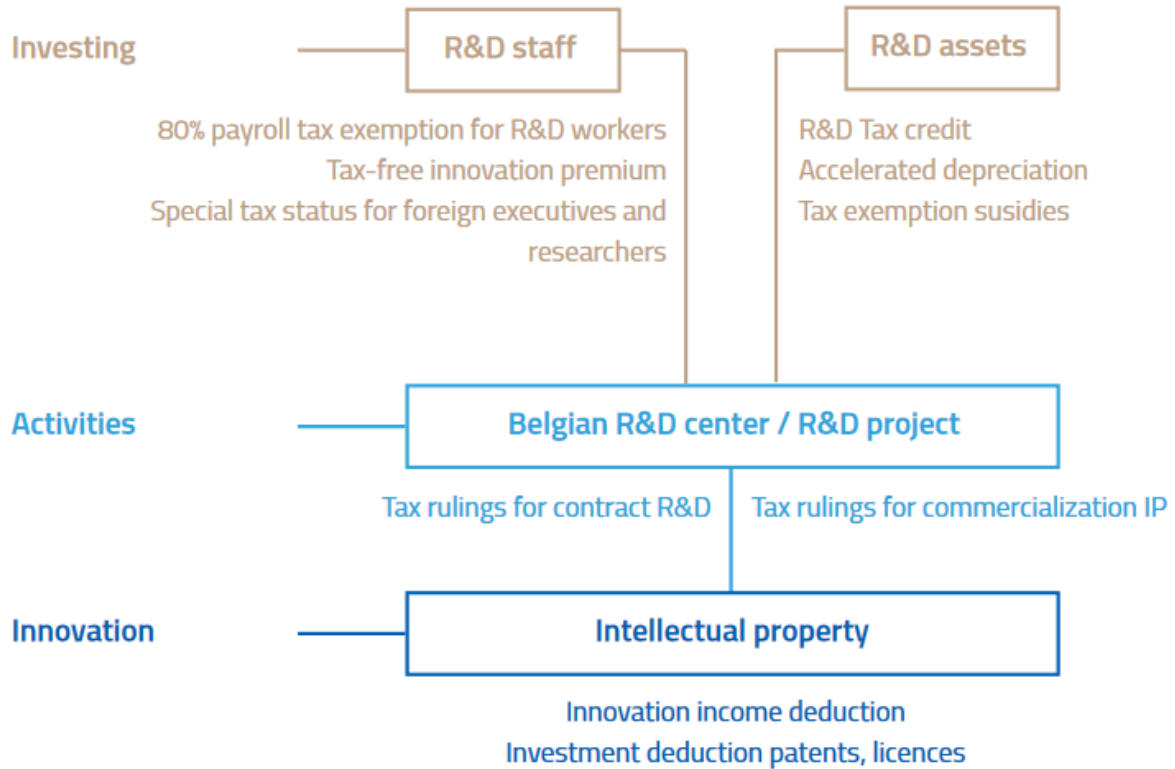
Investing

R&D staff

R&D assets

80% payroll tax exemption for R&D workers
Tax-free innovation premium
Special tax status for foreign executives and researchers

R&D Tax credit
Accelerated depreciation
Tax exemption susidies

Activities

Belgian R&D center / R&D project

Tax rulings for contract R&D

Tax rulings for commercialization IP

Innovation

Intellectual property

Innovation income deduction
Investment deduction patents, licences